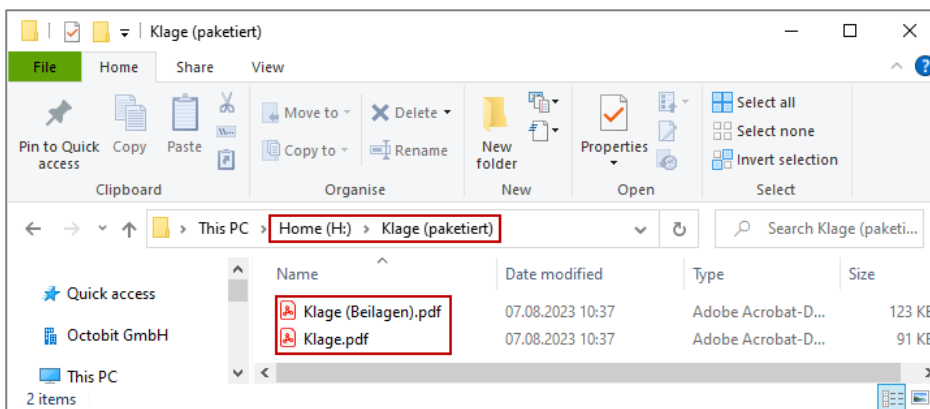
Klage (paketiert)

File Home Share View

Pin to Quick access Copy Paste

Clipboard

Move to Delete

Copy to Rename

Organise

New folder

New

Properties

Open

Select all

Select none

Invert selection

Select

This PC > Home (H:) > Klage (paketiert)

Search Klage (paketi...

Quick access

Octobit GmbH

This PC

| Name | Date modified | Type | Size |
|---|---|---|---|
| Klage (Beilagen).pdf | 07.08.2023 10:37 | Adobe Acrobat-D... | 123 KB |
| Klage.pdf | 07.08.2023 10:37 | Adobe Acrobat-D... | 91 KB |

2 items